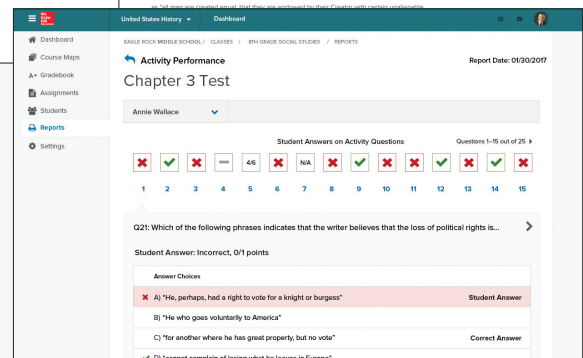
as "all men are created equal, that they are endowed by their Creator with certain unalienable

Mc Graw Hill Education

United States History ▾ Dashboard

Dashboard
Course Maps
A+ Gradebook
Assignments
Students
Reports
Settings

EAGLE ROCK MIDDLE SCHOOL / CLASSES / 8TH GRADE SOCIAL STUDIES / REPORTS

Activity Performance

Report Date: 01/30/2017

Chapter 3 Test

Annie Wallace

Student Answers on Activity Questions

Questions 1–15 out of 25 ▸

| ✖ | ✔ | ✖ | — | 4/6 | ✖ | N/A | ✖ | ✔ | ✖ | ✖ | ✔ | ✖ | ✔ | ✖ |
|---|---|---|---|---|---|---|---|---|---|---|---|---|---|---|
| 1 | 2 | 3 | 4 | 5 | 6 | 7 | 8 | 9 | 10 | 11 | 12 | 13 | 14 | 15 |

Q21: Which of the following phrases indicates that the writer believes that the loss of political rights is...

Student Answer: Incorrect, 0/1 points

Answer Choices

✖ A) "He, perhaps, had a right to vote for a knight or burgess" Student Answer

B) "He who goes voluntarily to America"

C) "for another where he has great property, but no vote" Correct Answer

✔ D) "cannot complain of losing what he leaves in Europe"